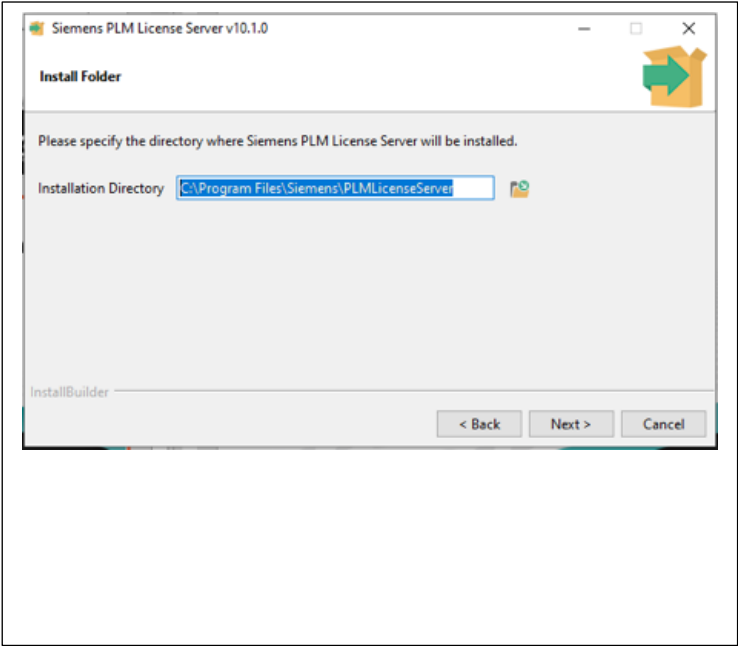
Siemens PLM License Server v10.1.0

Install Folder

Please specify the directory where Siemens PLM License Server will be installed.

Installation Directory C:\Program Files\Siemens\PLMLicenseServer

InstallBuilder

< Back Next > Cancel